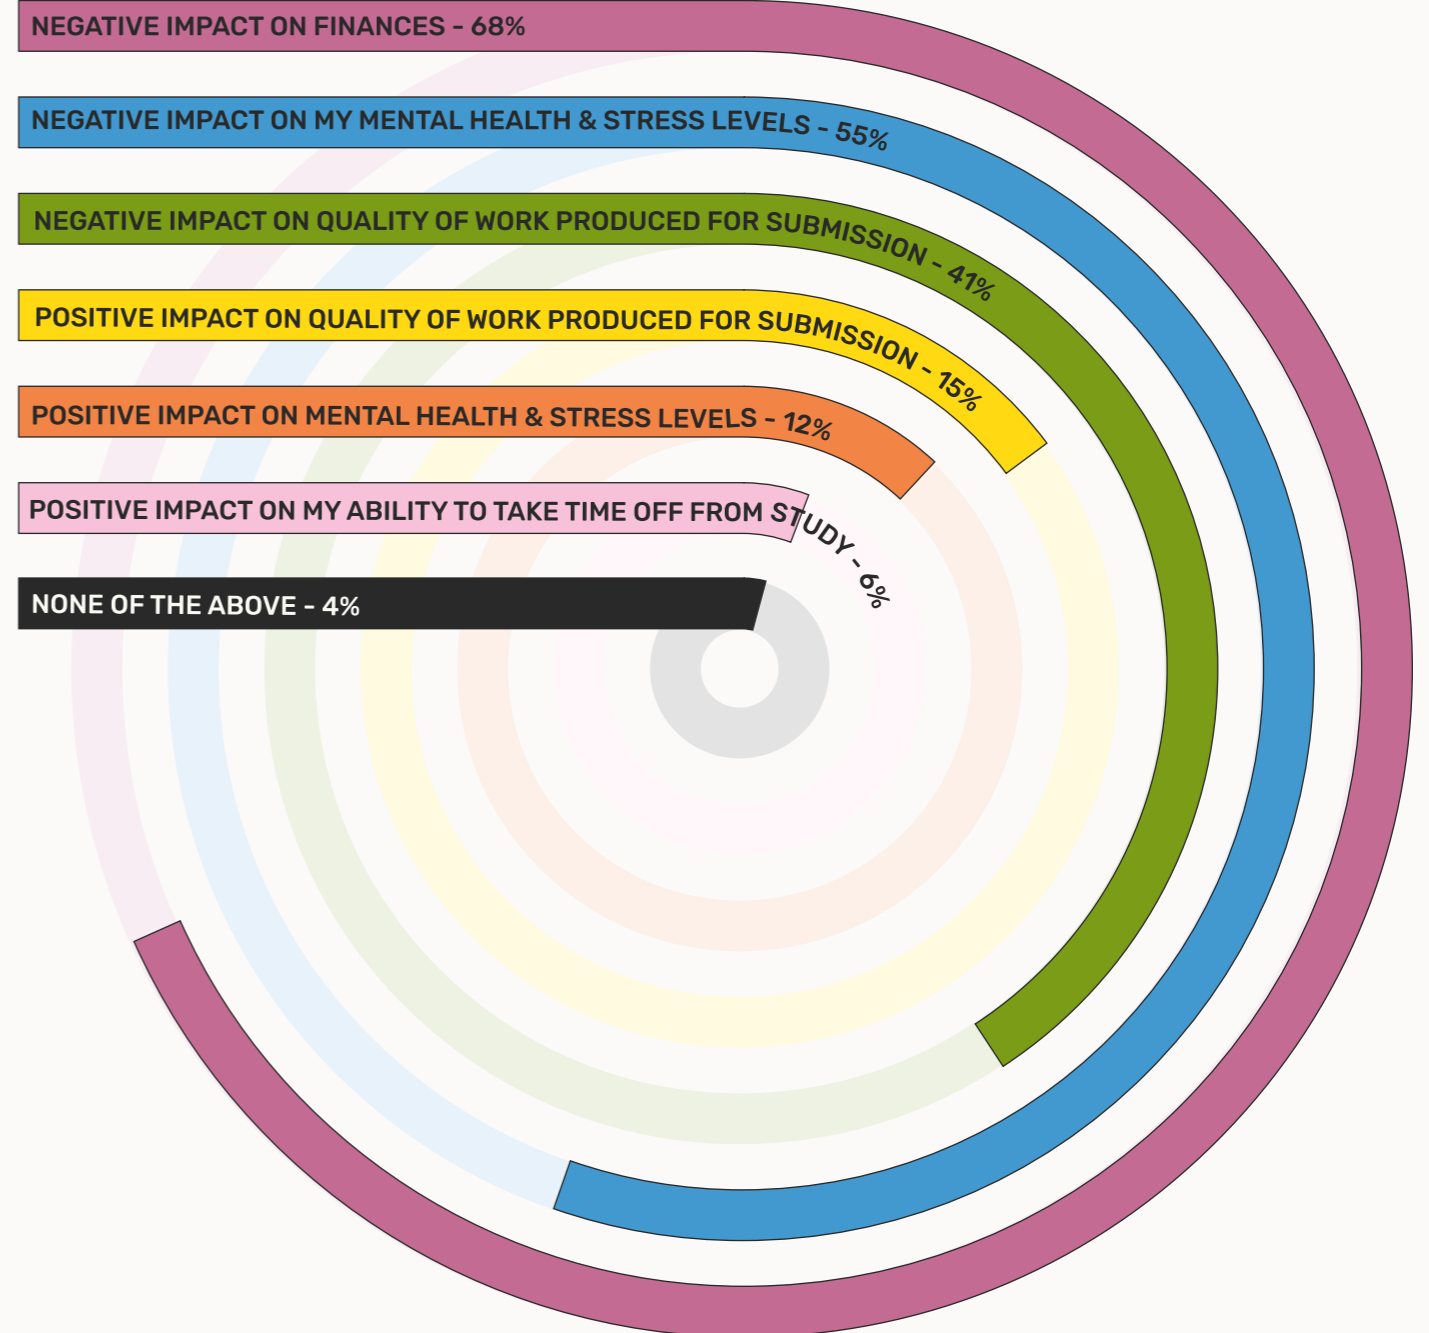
NEGATIVE IMPACT ON FINANCES - 68%

NEGATIVE IMPACT ON MY MENTAL HEALTH & STRESS LEVELS - 55%

NEGATIVE IMPACT ON QUALITY OF WORK PRODUCED FOR SUBMISSION - 41%

POSITIVE IMPACT ON QUALITY OF WORK PRODUCED FOR SUBMISSION - 15%

POSITIVE IMPACT ON MENTAL HEALTH & STRESS LEVELS - 12%

POSITIVE IMPACT ON MY ABILITY TO TAKE TIME OFF FROM STUDY - 6%

NONE OF THE ABOVE - 4%